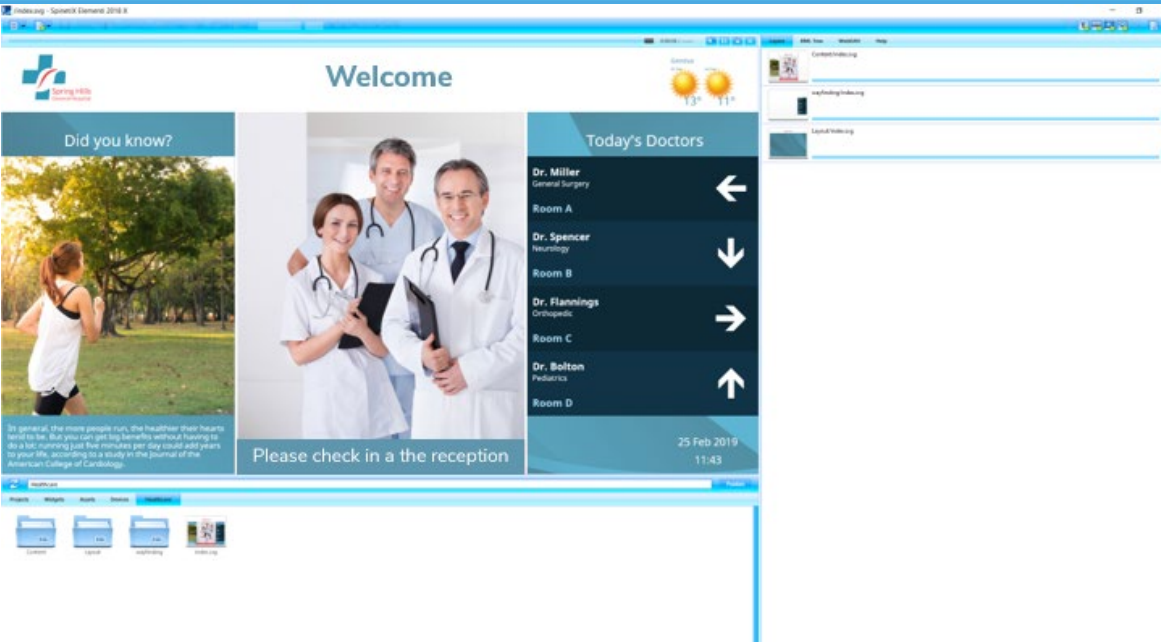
\Index.svg - SpinetiX Elementi 2018 X

Layers
XML Tree
WebDAV
Help

Content/index.svg
wayfinding/index.svg
Layout/index.svg

Spring Hills General Hospital

Welcome

Geneva
13°
11°

Did you know?

In general, the more people run, the healthier their hearts tend to be. But you can get big benefits without having to do a lot: running just five minutes per day could add years to your life, according to a study in the Journal of the American College of Cardiology.

Please check in a the reception

Today's Doctors

Dr. Miller
General Surgery
Room A

Dr. Spencer
Neurology
Room B

Dr. Flannings
Orthopedic
Room C

Dr. Bolton
Pediatrics
Room D

25 Feb 2019
11:43

HealthCare
Projects
Widgets
Assets
Devices
HealthCare

Content
Layout
wayfinding
index.svg